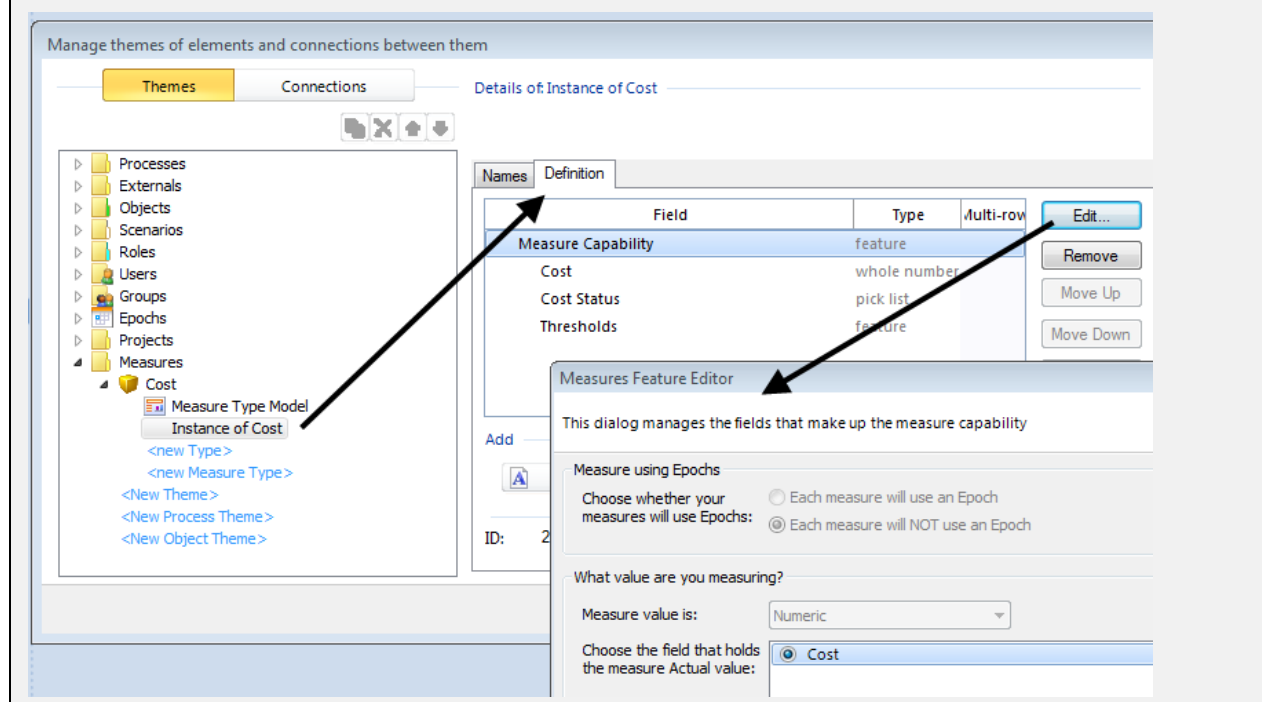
Manage themes of elements and connections between them

Themes
Connections

Details of: Instance of Cost

Processes
Externals
Objects
Scenarios
Roles
Users
Groups
Epochs
Projects
Measures
Cost
Measure Type Model
Instance of Cost
<new Type>
<new Measure Type>
<New Theme>
<New Process Theme>
<New Object Theme>

Names
Definition

| Field | Type | Multi-row |
|---|---|---|
| Measure Capability | feature | |
| Cost | whole number | |
| Cost Status | pick list | |
| Thresholds | feature | |

Edit...
Remove
Move Up
Move Down

Add

ID: 2

Measures Feature Editor

This dialog manages the fields that make up the measure capability

Measure using Epochs

Choose whether your measures will use Epochs:
Each measure will use an Epoch
Each measure will NOT use an Epoch

What value are you measuring?

Measure value is:
Numeric

Choose the field that holds the measure Actual value:
Cost